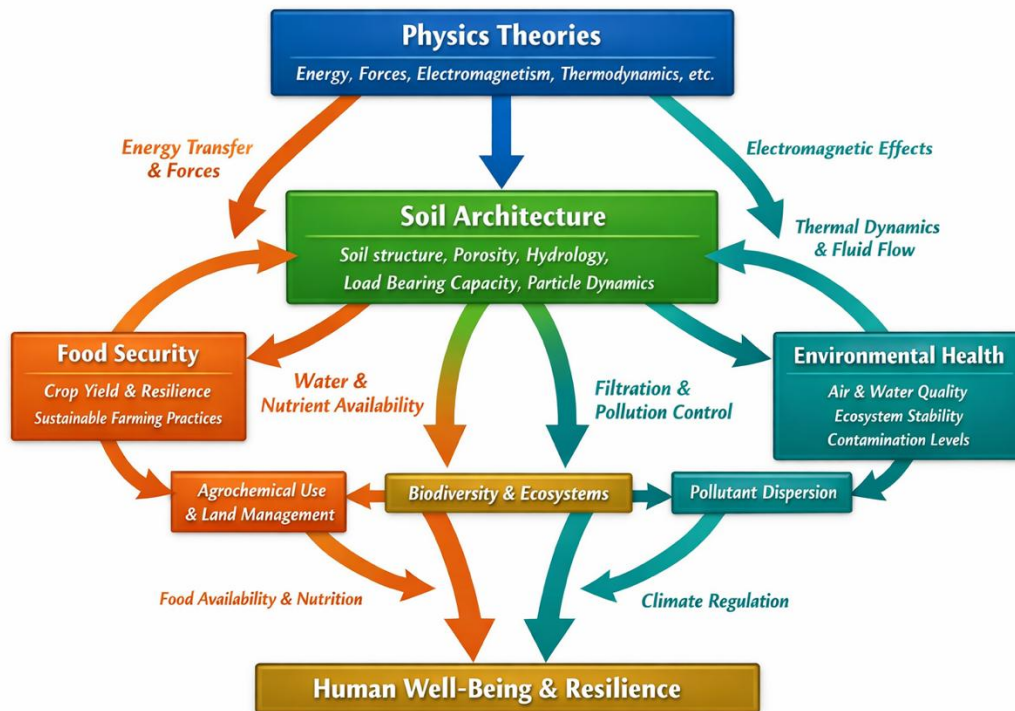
Physics Theories
Energy, Forces, Electromagnetism, Thermodynamics, etc.

Energy Transfer & Forces

Electromagnetic Effects

Soil Architecture
Soil structure, Porosity, Hydrology, Load Bearing Capacity, Particle Dynamics

Thermal Dynamics & Fluid Flow

Food Security
Crop Yield & Resilience
Sustainable Farming Practices

Water & Nutrient Availability

Filtration & Pollution Control

Environmental Health
Air & Water Quality
Ecosystem Stability
Contamination Levels

Agrochemical Use & Land Management

Biodiversity & Ecosystems

Pollutant Dispersion

Food Availability & Nutrition

Climate Regulation

Human Well-Being & Resilience